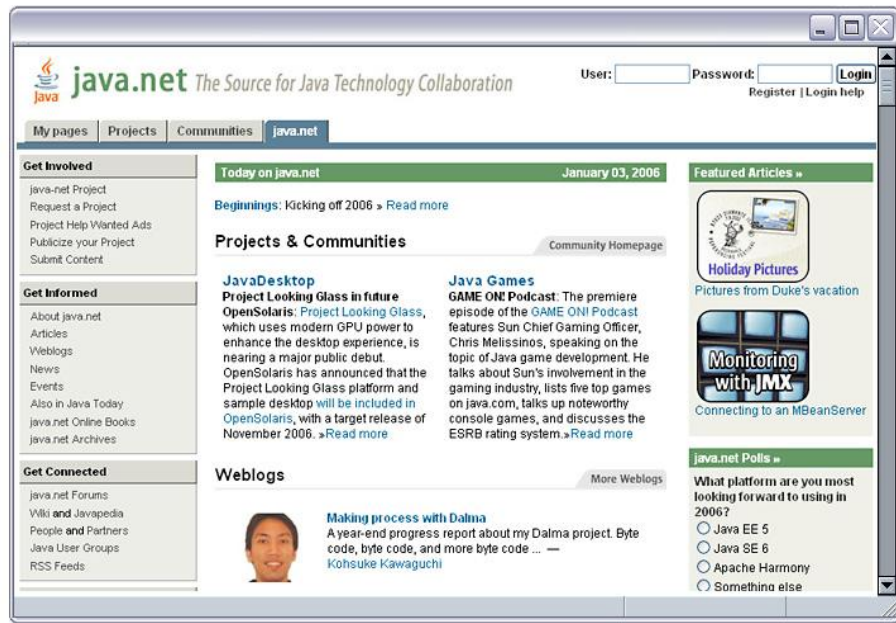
Java java.net The Source for Java Technology Collaboration

User: Password: Login
Register | Login help

My pages | Projects | Communities | java.net

Get Involved
java-net Project
Request a Project
Project Help Wanted Ads
Publicize your Project
Submit Content

Get Informed
About java.net
Articles
Weblogs
News
Events
Also in Java Today
java.net Online Books
java.net Archives

Get Connected
java.net Forums
Wiki and Javapedia
People and Partners
Java User Groups
RSS Feeds

Today on java.net January 03, 2006

Beginnings: Kicking off 2006 » Read more

Projects & Communities
Community Homepage

JavaDesktop
Project Looking Glass in future OpenSolaris: Project Looking Glass, which uses modern GPU power to enhance the desktop experience, is nearing a major public debut. OpenSolaris has announced that the Project Looking Glass platform and sample desktop will be included in OpenSolaris, with a target release of November 2006. »Read more

Java Games
GAME ON! Podcast: The premiere episode of the GAME ON! Podcast features Sun Chief Gaming Officer, Chris Melissinos, speaking on the topic of Java game development. He talks about Sun's involvement in the gaming industry, lists five top games on java.com, talks up noteworthy console games, and discusses the ESRB rating system.»Read more

Weblogs
More Weblogs

Making process with Dalma
A year-end progress report about my Dalma project. Byte code, byte code, and more byte code ... —
Kohsuke Kawaguchi

Featured Articles »
Holiday Pictures
Pictures from Duke's vacation
Monitoring with JMX
Connecting to an MBeanServer

java.net Polls »
What platform are you most looking forward to using in 2006?
Java EE 5
Java SE 6
Apache Harmony
Something else